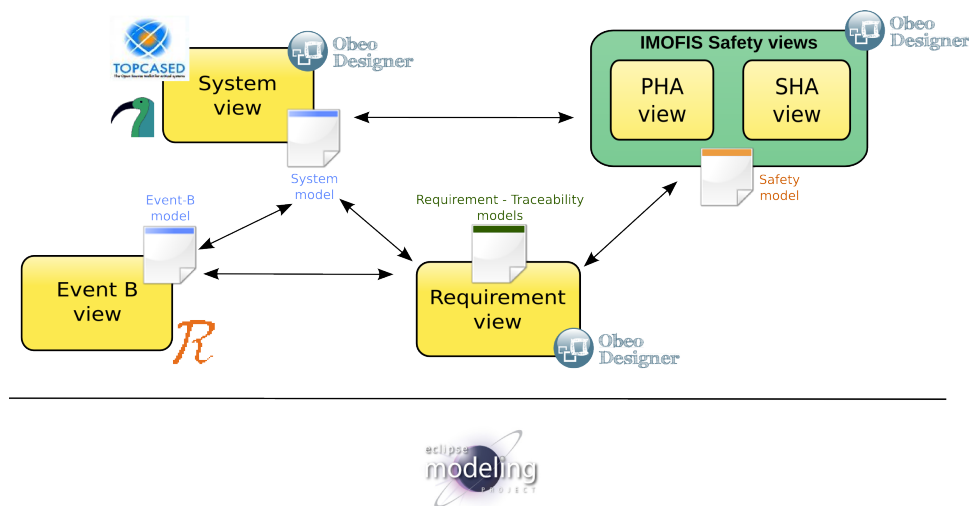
TOPCASED
The Open Source toolkit for critical systems

Obeo Designer

System view

System model

IMOFIS Safety views

Obeo Designer

PHA view

SHA view

Safety model

Event-B model

Requirement - Traceability models

Event B view

$\mathcal{R}$

Requirement view

Obeo Designer

eclipse modeling PROJECT